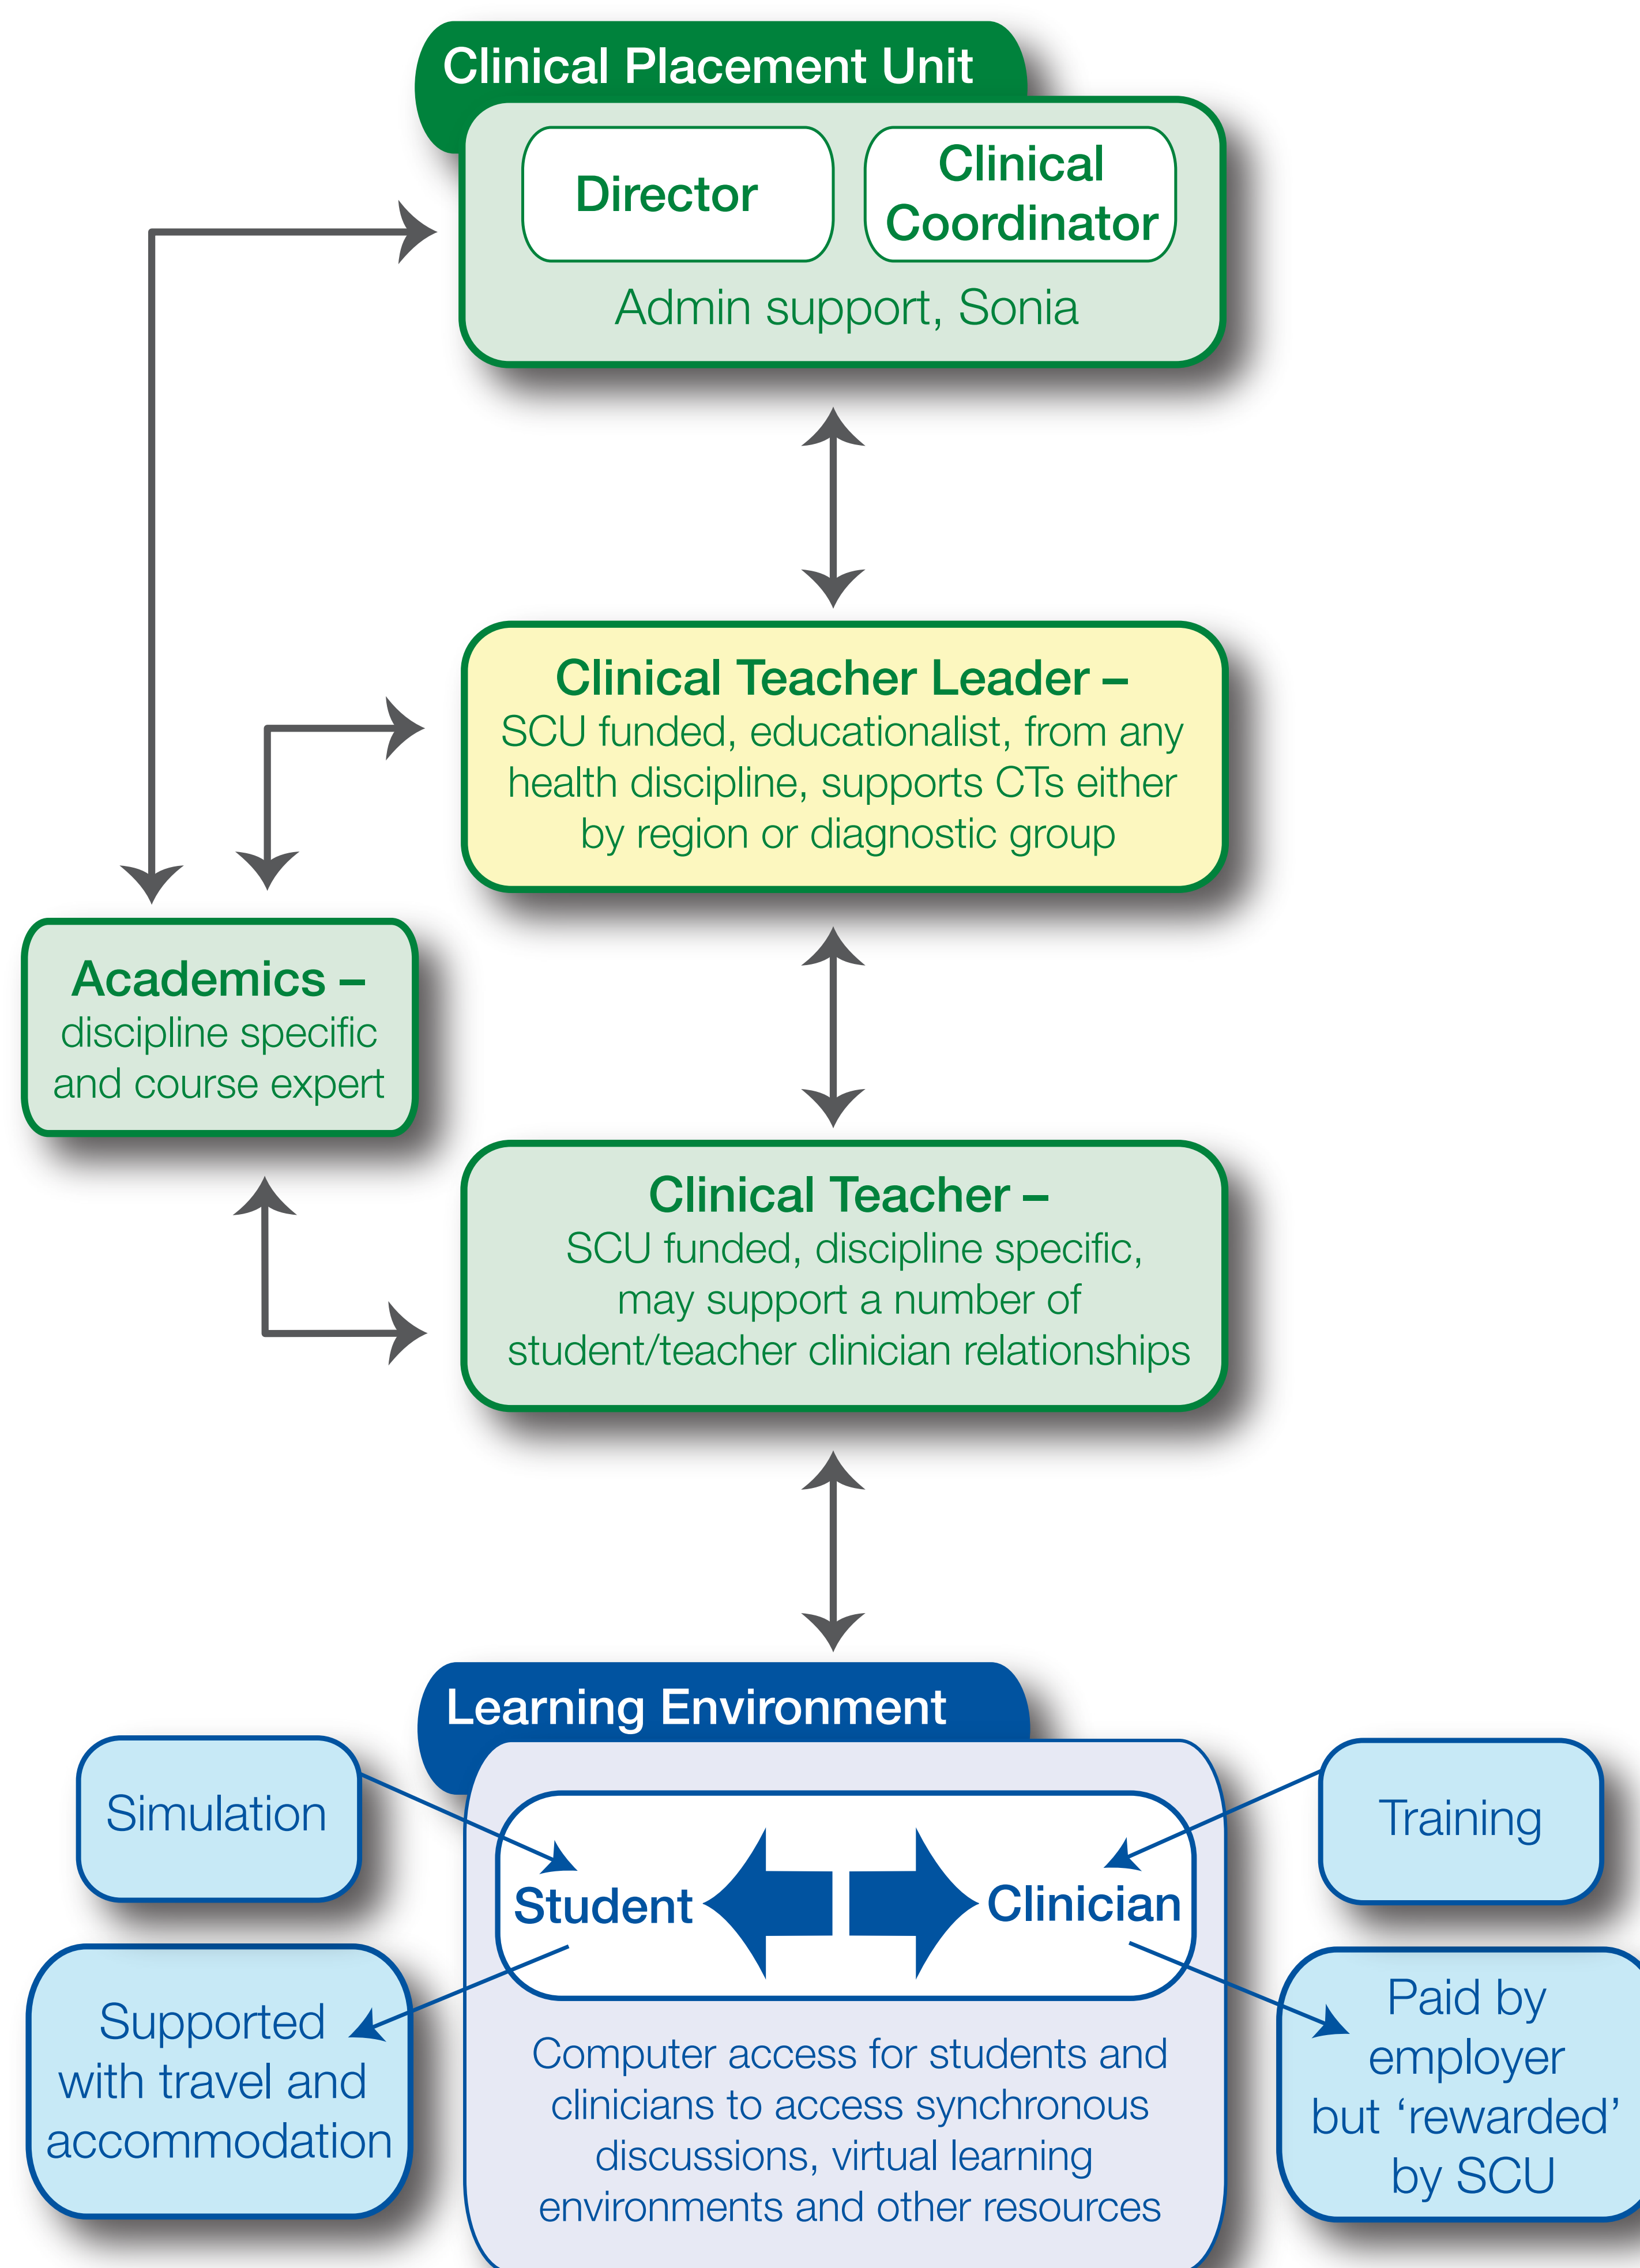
Clinical Placement Unit

Director

Clinical Coordinator

Admin support, Sonia

Clinical Teacher Leader – SCU funded, educationalist, from any health discipline, supports CTs either by region or diagnostic group

Academics – discipline specific and course expert

Clinical Teacher – SCU funded, discipline specific, may support a number of student/teacher clinician relationships

Learning Environment

Simulation

Training

Student

Clinician

Supported with travel and accommodation

Paid by employer but ‘rewarded’ by SCU

Computer access for students and clinicians to access synchronous discussions, virtual learning environments and other resources